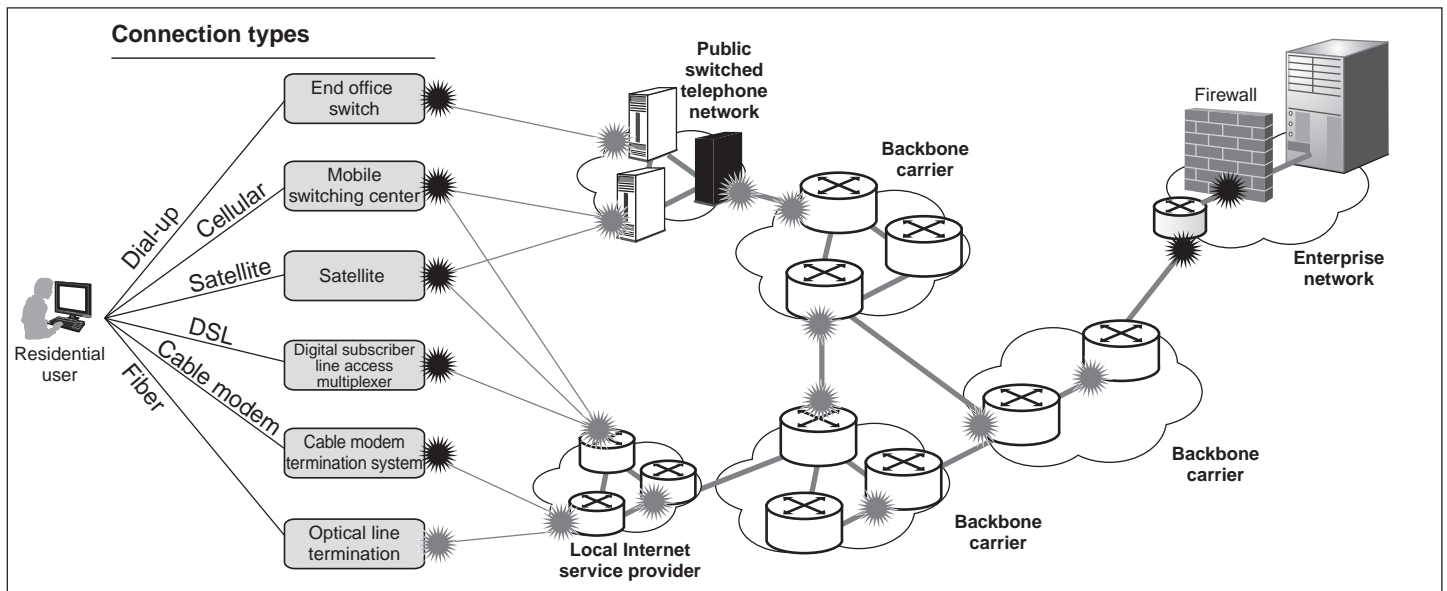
Connection types

Residential user

Dial-up

Cellular

Satellite

DSL

Cable modem

Fiber

End office switch

Mobile switching center

Satellite

Digital subscriber line access multiplexer

Cable modem termination system

Optical line termination

Public switched telephone network

Backbone carrier

Firewall

Enterprise network

Backbone carrier

Backbone carrier

Local Internet service provider